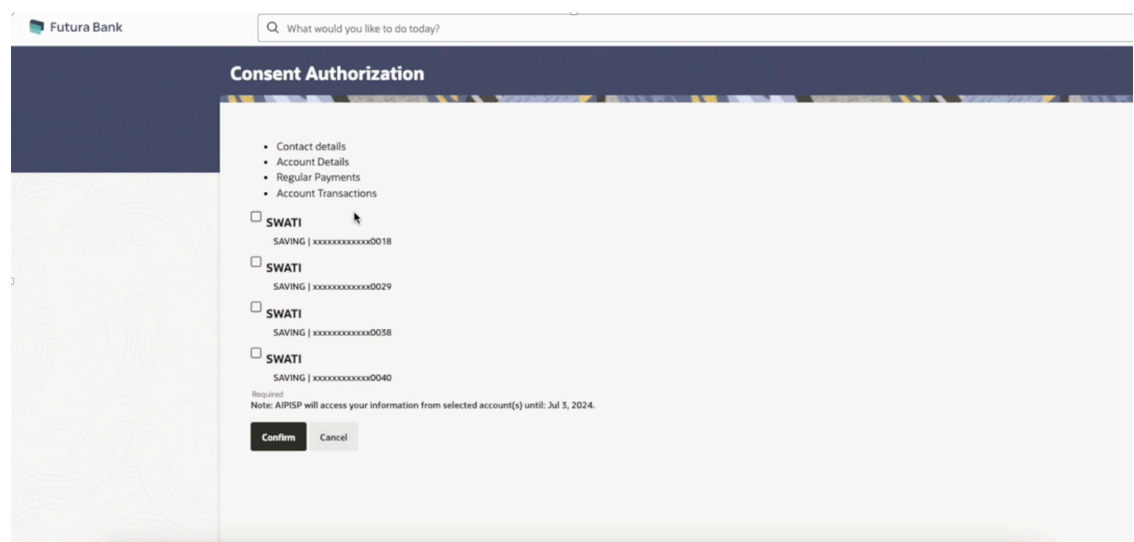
Futura Bank

What would you like to do today?

Consent Authorization

- Contact details
- Account Details
- Regular Payments
- Account Transactions

SWATI
SAVING | xxxxxxxxxxxx0018

SWATI
SAVING | xxxxxxxxxxxx0029

SWATI
SAVING | xxxxxxxxxxxx0038

SWATI
SAVING | xxxxxxxxxxxx0040

Required
Note: AIPISP will access your information from selected account(s) until: Jul 3, 2024.

Confirm Cancel